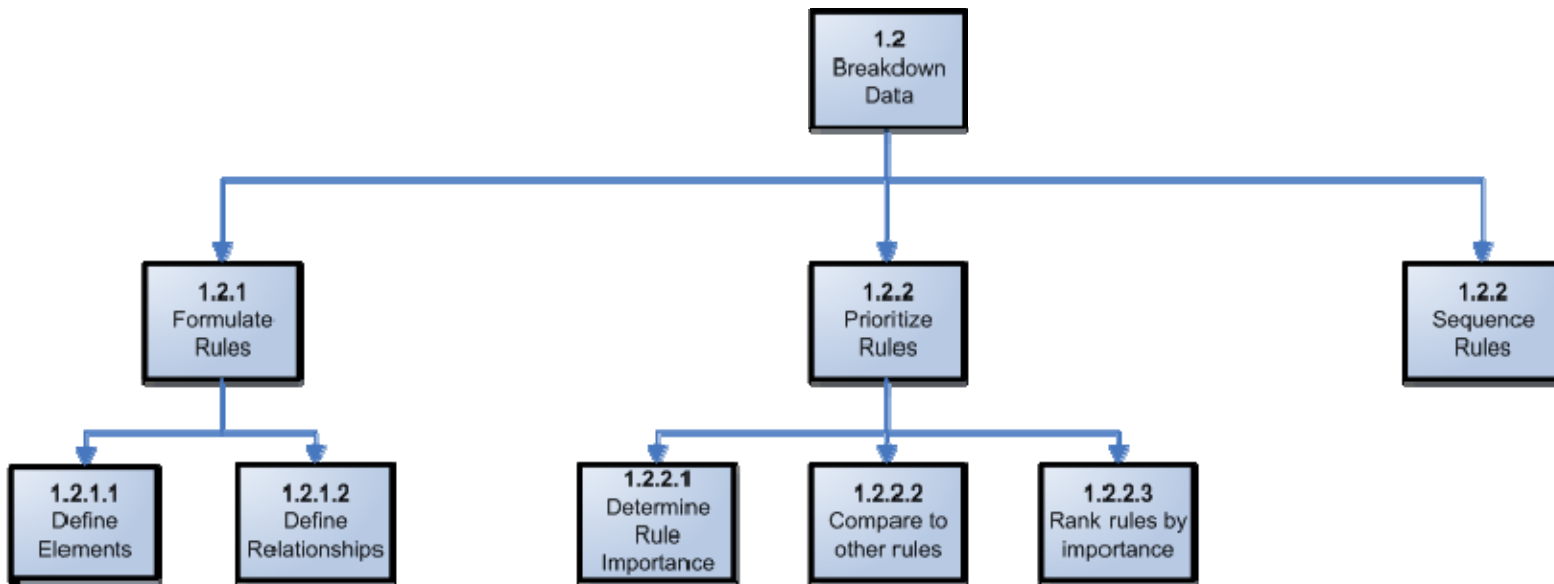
1.2
Breakdown Data

1.2.1
Formulate Rules

1.2.2
Prioritize Rules

1.2.2
Sequence Rules

1.2.1.1
Define Elements

1.2.1.2
Define Relationships

1.2.2.1
Determine Rule Importance

1.2.2.2
Compare to other rules

1.2.2.3
Rank rules by importance